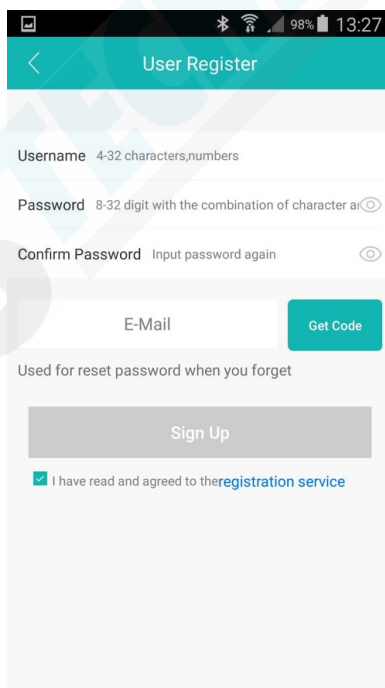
98% 13:27

User Register

Username 4-32 characters,numbers

Password 8-32 digit with the combination of character a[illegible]

Confirm Password Input password again

E-Mail

Get Code

Used for reset password when you forget

Sign Up

I have read and agreed to theregistration service